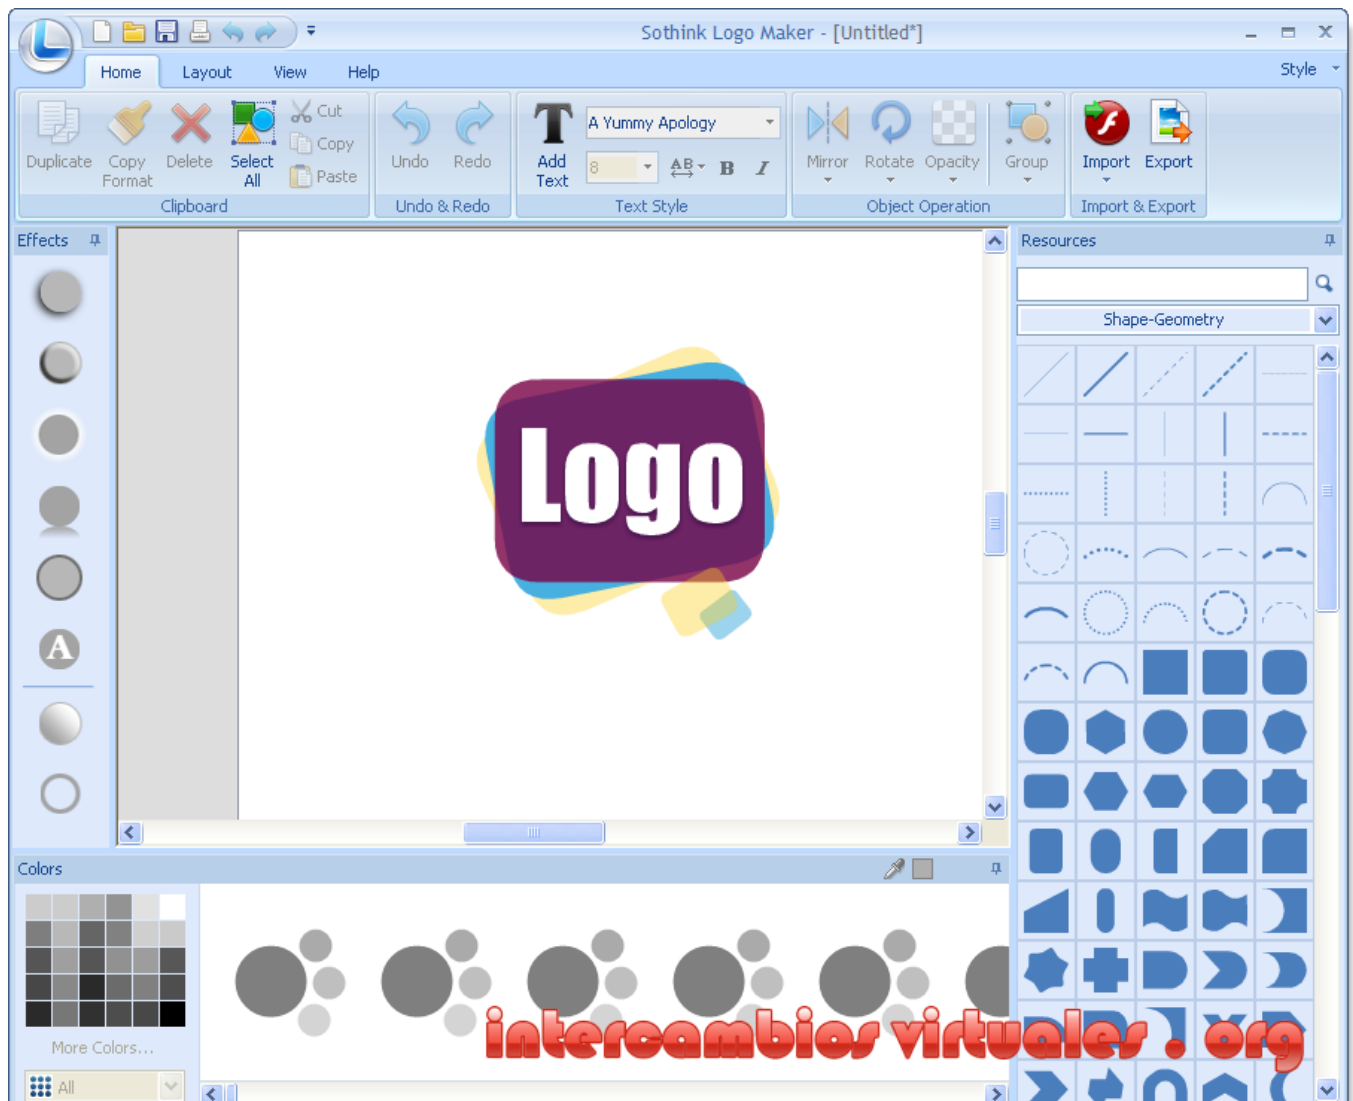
Sothink Logo Maker - [Untitled*]

Home Layout View Help

Style

Duplicate Copy Format Delete Select All Cut Copy Paste
Clipboard

Undo Redo
Undo & Redo

Add Text A Yummy Apology 8 AB B I
Text Style

Mirror Rotate Opacity Group
Object Operation

Import Export
Import & Export

Effects

A

Logo

Resources

Shape-Geometry

Colors

More Colors...

All

intercambios virtuales . org